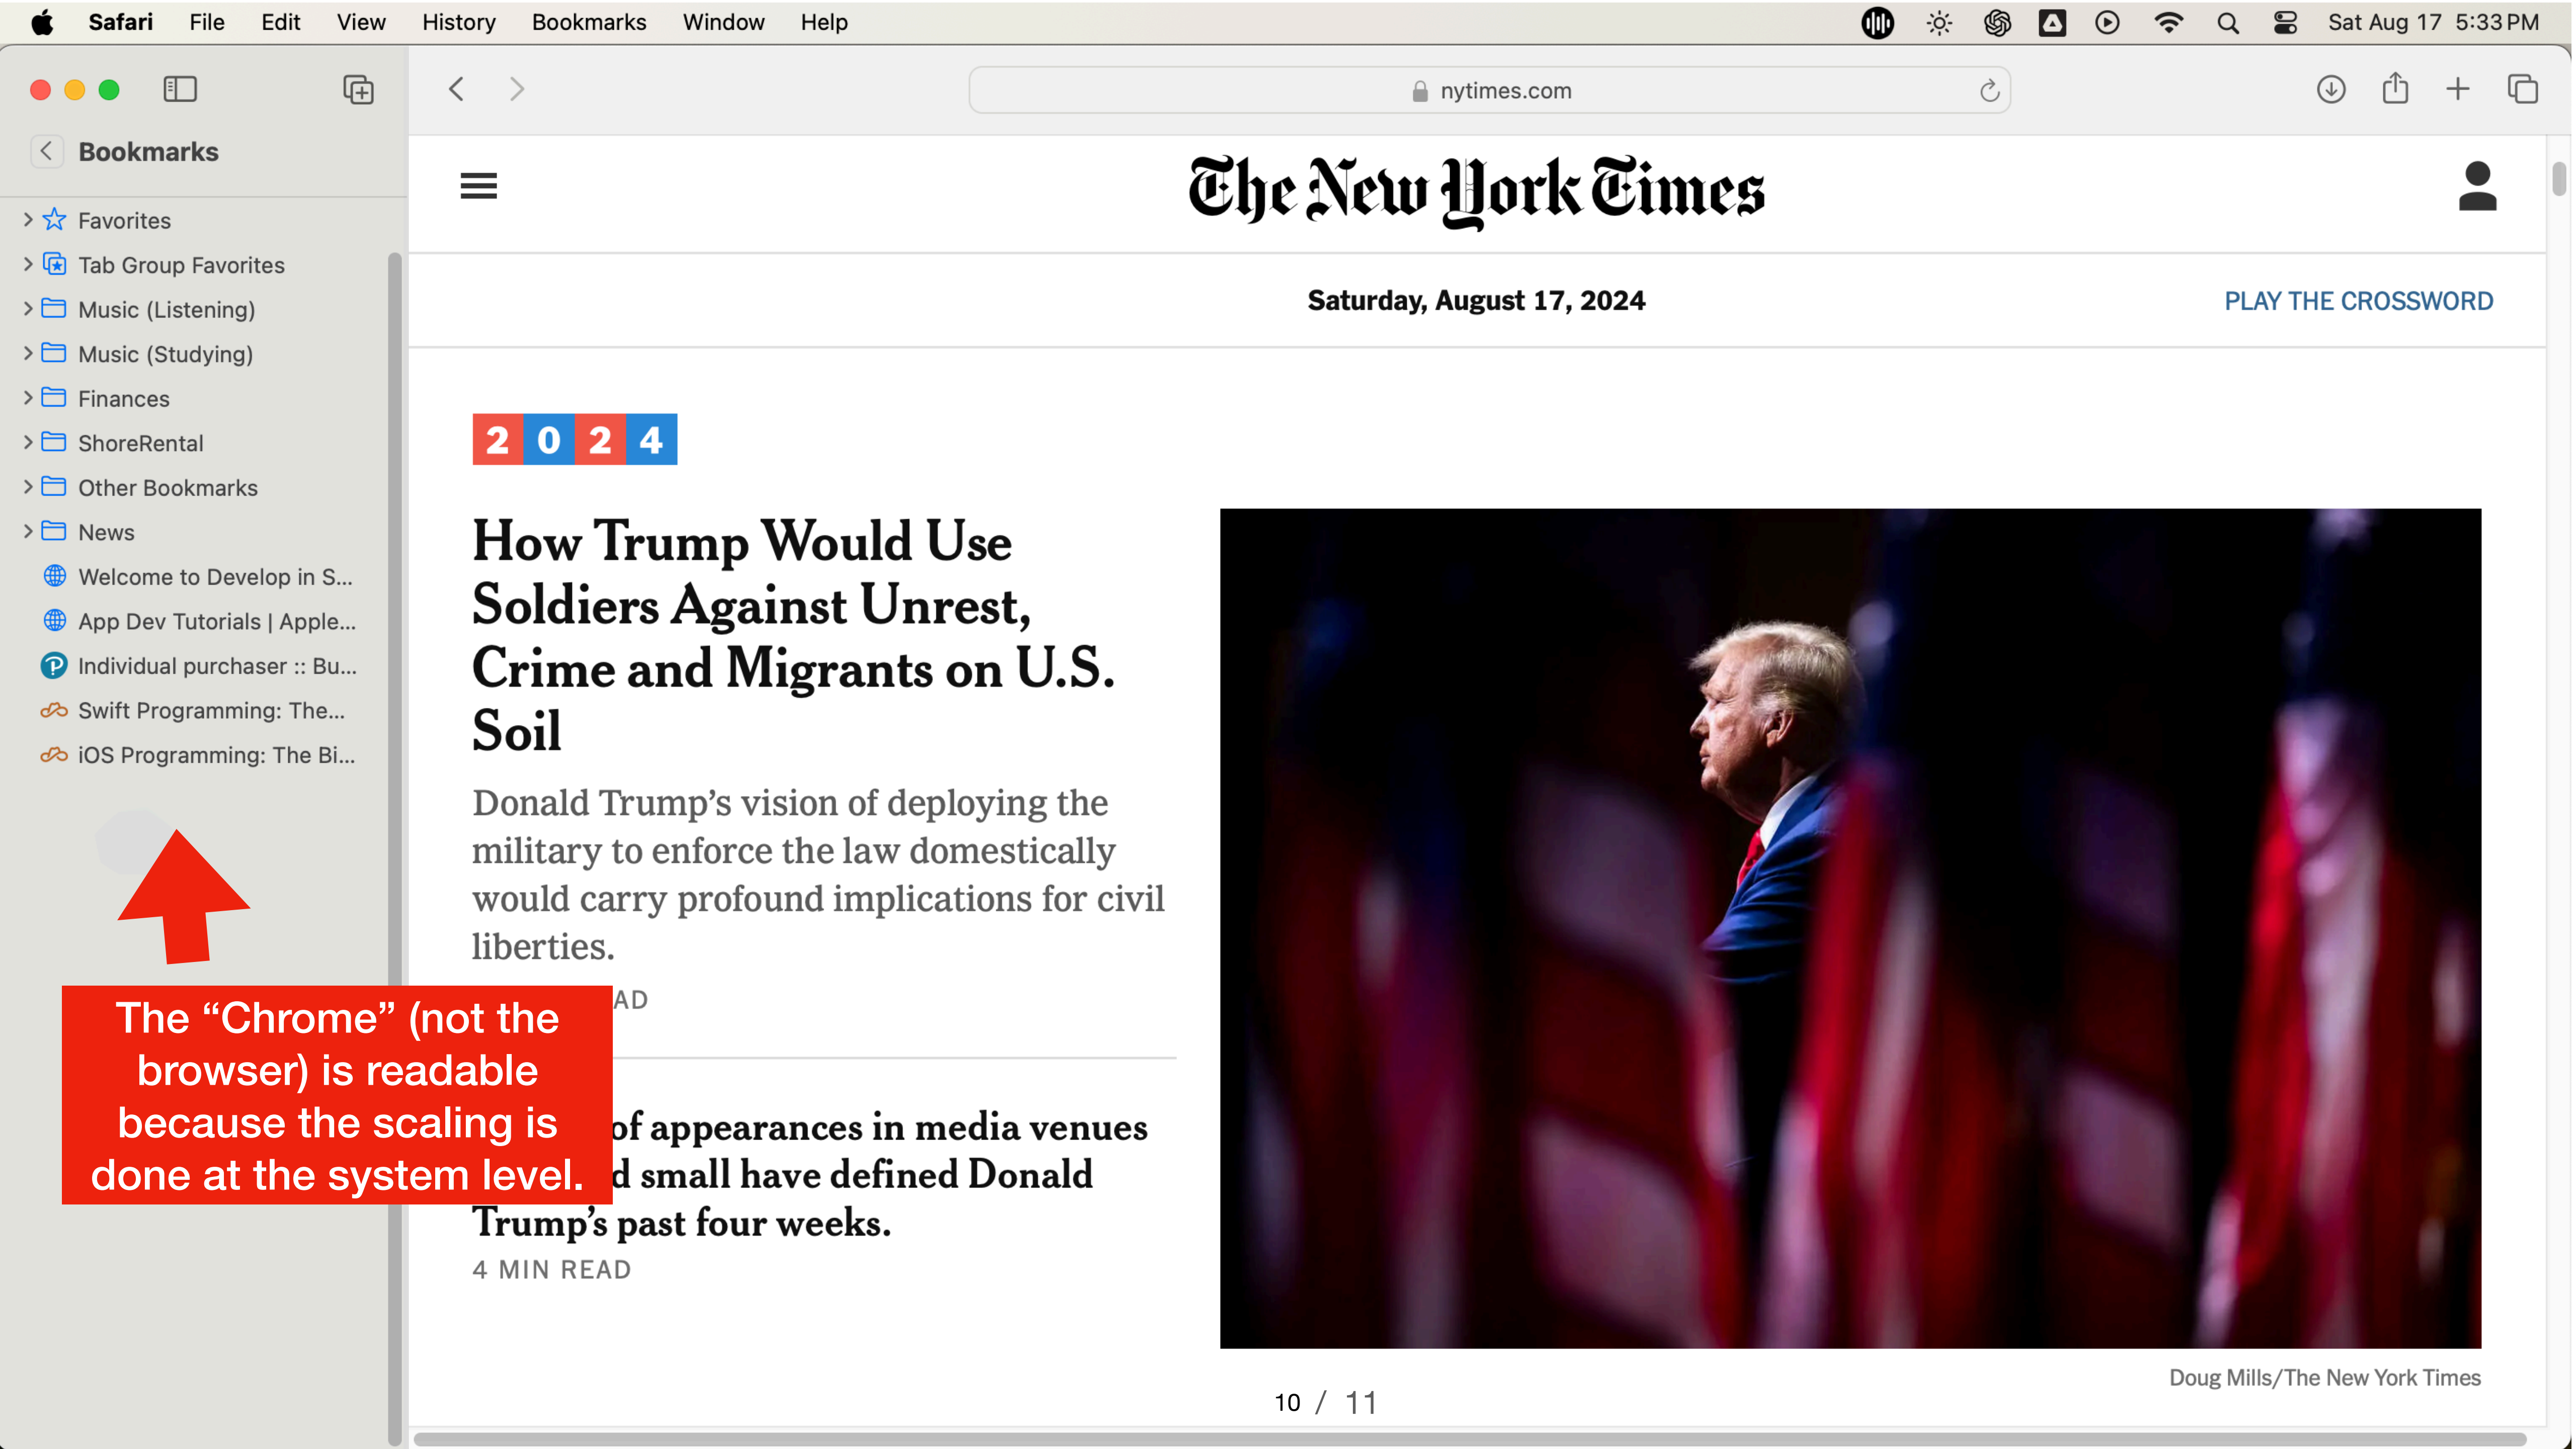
Safari File Edit View History Bookmarks Window Help

Sat Aug 17 5:33 PM

nytimes.com

Bookmarks

Favorites
Tab Group Favorites
Music (Listening)
Music (Studying)
Finances
ShoreRental
Other Bookmarks
News
Welcome to Develop in S...
App Dev Tutorials | Apple...
Individual purchaser :: Bu...
Swift Programming: The...
iOS Programming: The Bi...

The New York Times

Saturday, August 17, 2024

PLAY THE CROSSWORD

2024

How Trump Would Use Soldiers Against Unrest, Crime and Migrants on U.S. Soil

Donald Trump's vision of deploying the military to enforce the law domestically would carry profound implications for civil liberties.

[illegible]AD

The "Chrome" (not the browser) is readable because the scaling is done at the system level.

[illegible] of appearances in media venues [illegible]d small have defined Donald Trump's past four weeks.

4 MIN READ

Doug Mills/The New York Times

10 / 11